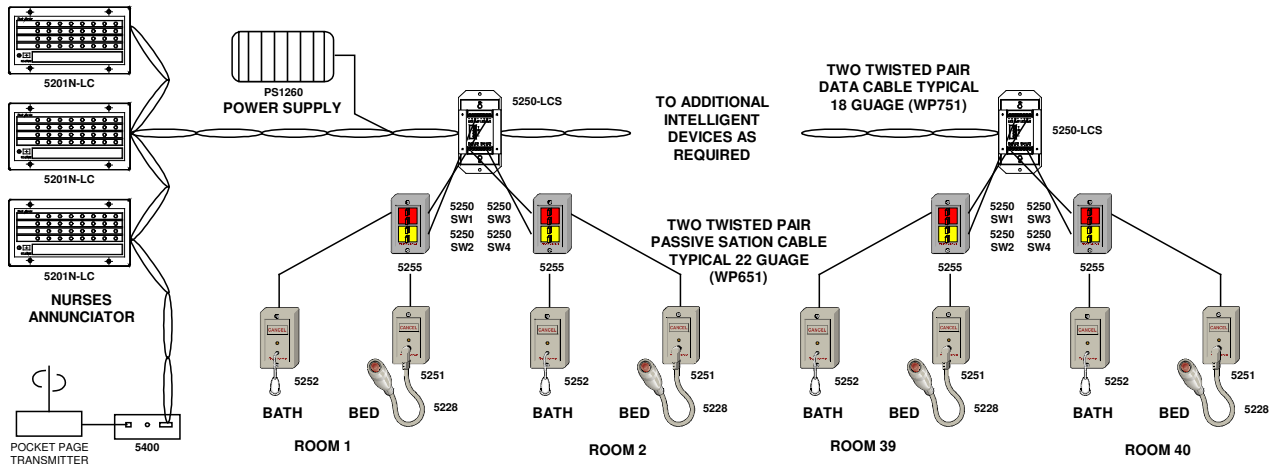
5201N-LC

5201N-LC

5201N-LC

NURSES ANNUNCIATOR

POCKET PAGE TRANSMITTER

5400

PS1260
POWER SUPPLY

5250-LCS

TO ADDITIONAL INTELLIGENT DEVICES AS REQUIRED

TWO TWISTED PAIR DATA CABLE TYPICAL 18 GUAGE (WP751)

5250-LCS

5250 SW1
5250 SW2
5250 SW3
5250 SW4

TWO TWISTED PAIR PASSIVE SATION CABLE TYPICAL 22 GUAGE (WP651)

5250 SW1
5250 SW2
5250 SW3
5250 SW4

5255
5255
5255
5255

CANCEL
CANCEL
CANCEL
CANCEL
CANCEL
CANCEL
CANCEL
CANCEL

5252
5251
5228
5252
5251
5228
5252
5251
5228
5252
5251
5228

BATH
BED
BATH
BED
BATH
BED
BATH
BED

ROOM 1
ROOM 2
ROOM 39
ROOM 40